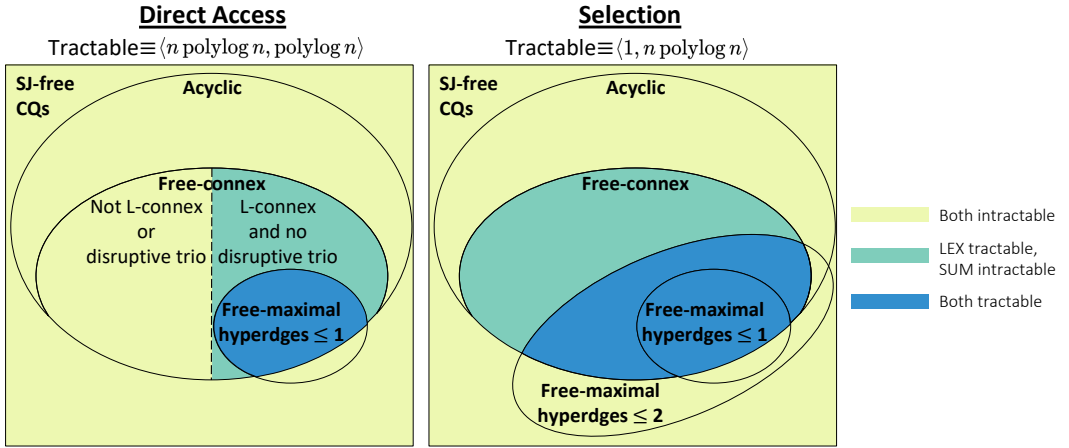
Direct Access

Tractable$\equiv\langle n \operatorname{polylog} n, \operatorname{polylog} n\rangle$

SJ-free CQs

Acyclic

Free-connex

Not L-connex or disruptive trio

L-connex and no disruptive trio

Free-maximal hyperdges $\leq 1$

Selection

Tractable$\equiv\langle 1, n \operatorname{polylog} n\rangle$

SJ-free CQs

Acyclic

Free-connex

Free-maximal hyperdges $\leq 1$

Free-maximal hyperdges $\leq 2$

Both intractable

LEX tractable, SUM intractable

Both tractable